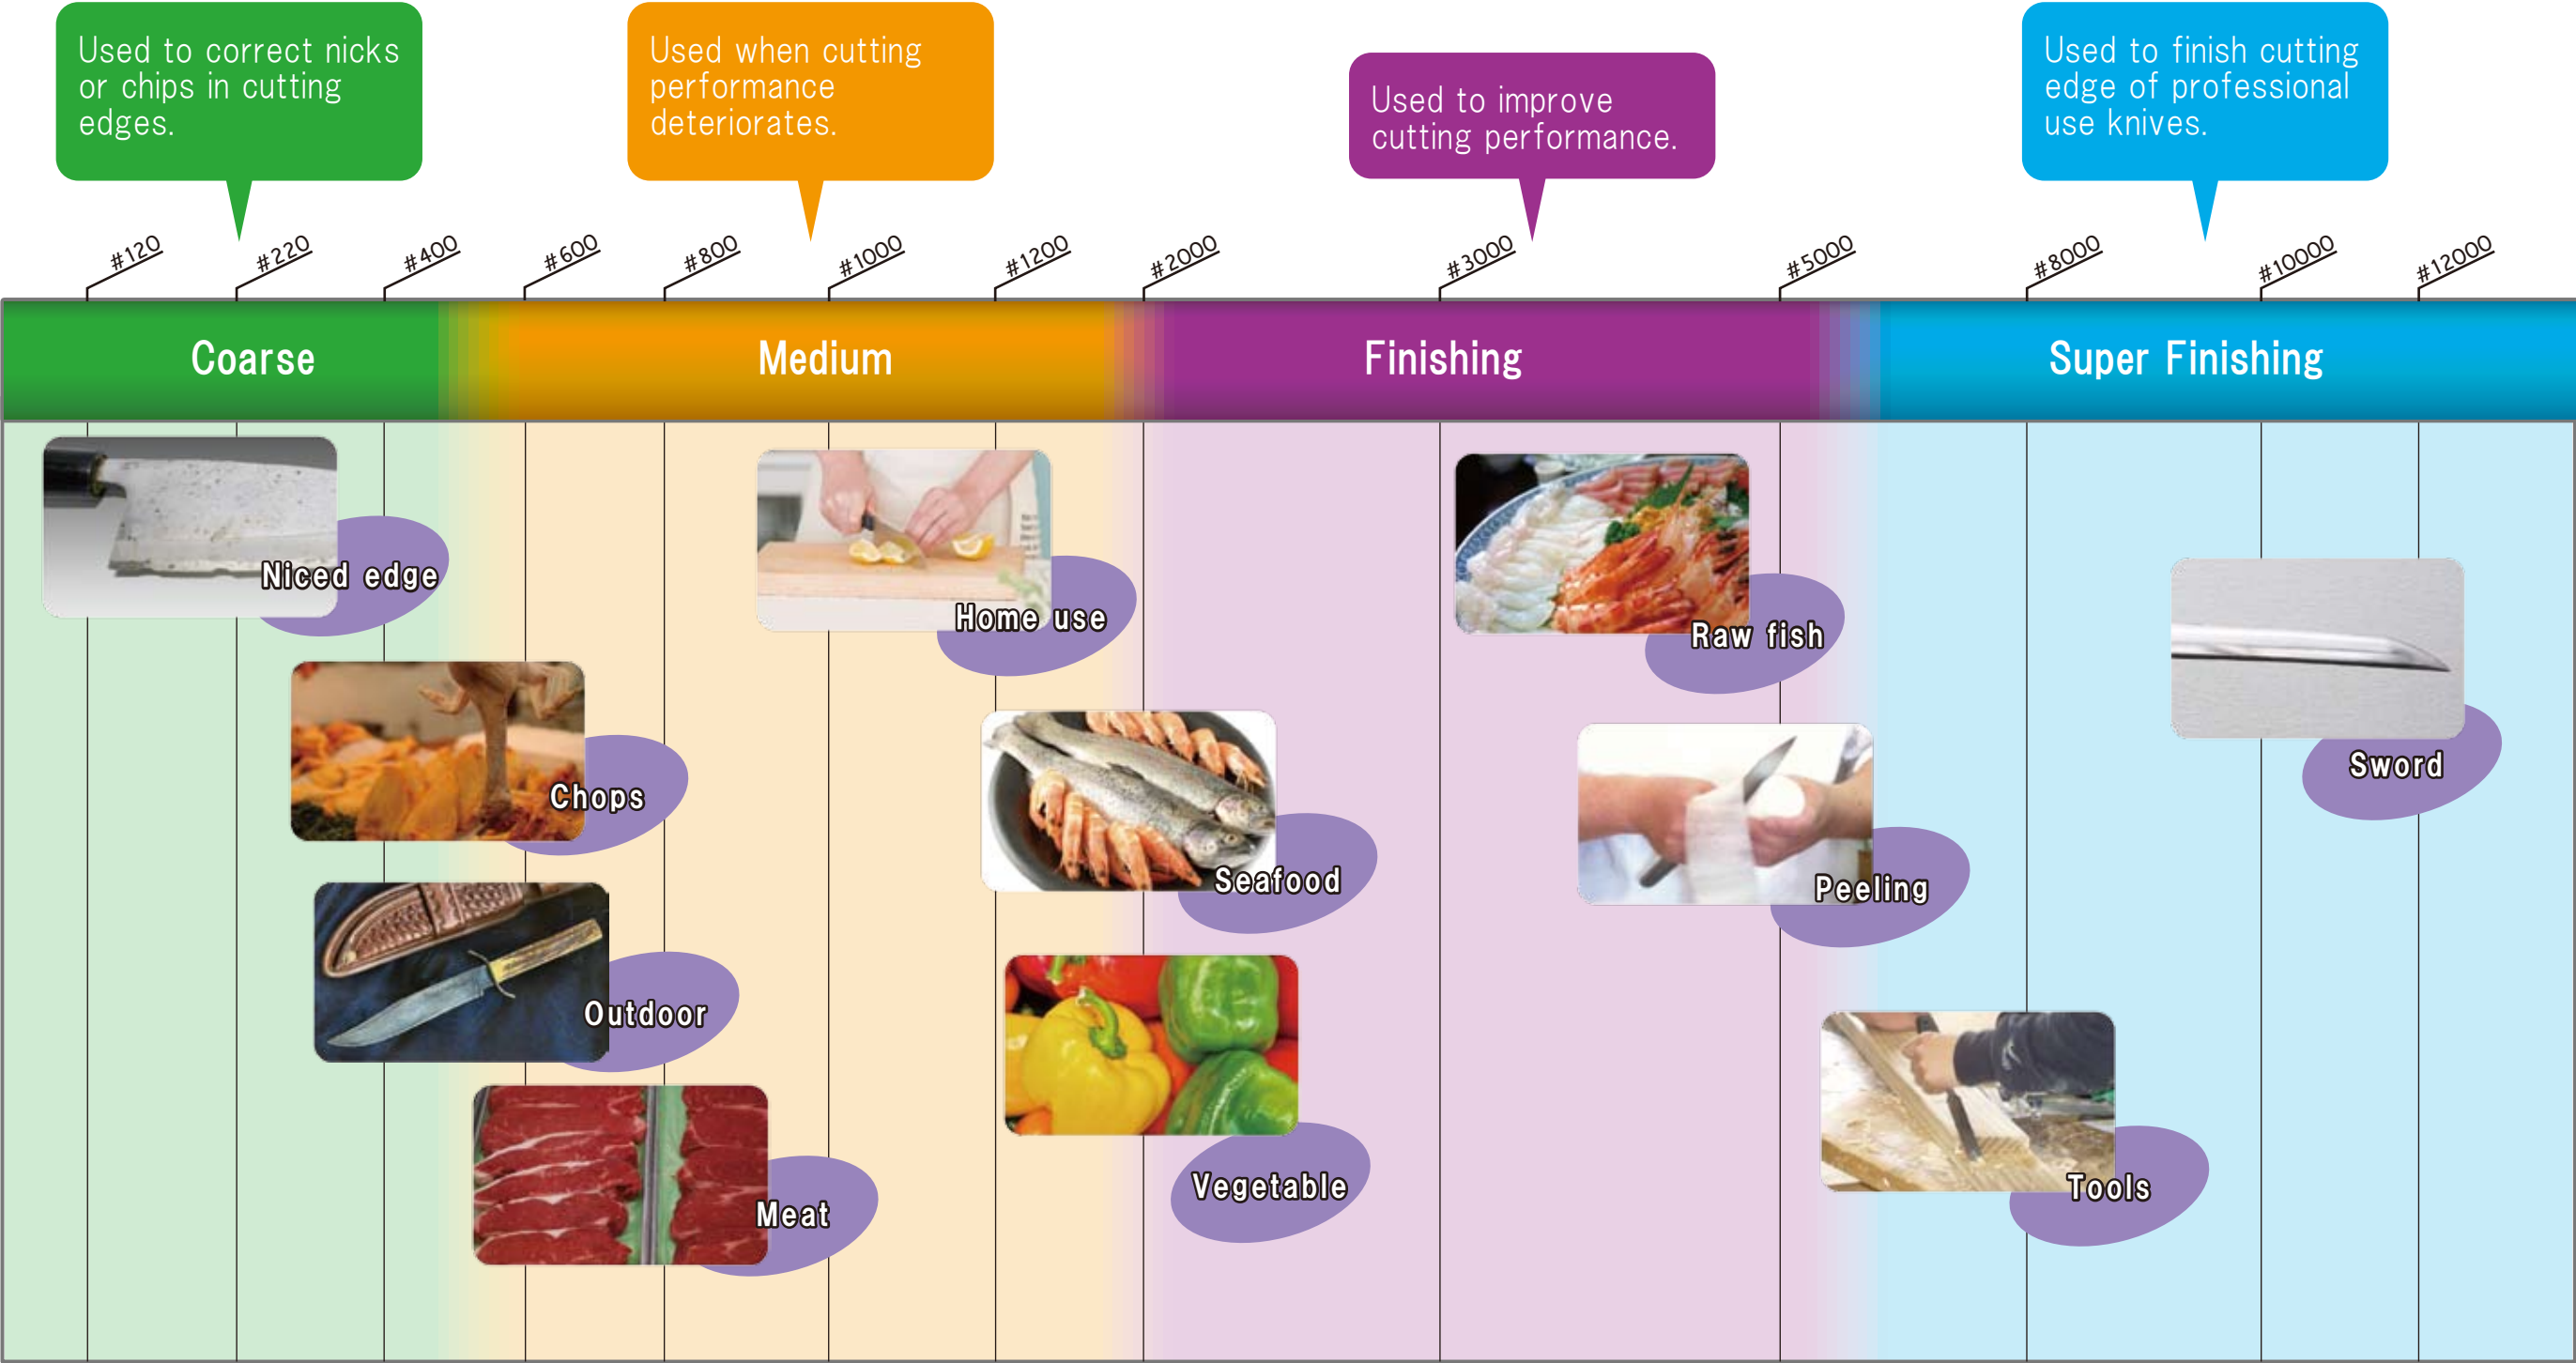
Used to correct nicks or chips in cutting edges.

Used when cutting performance deteriorates.

Used to improve cutting performance.

Used to finish cutting edge of professional use knives.

#120 #220 #400 #600 #800 #1000 #1200 #2000 #3000 #5000 #8000 #10000 #12000

Coarse

Medium

Finishing

Super Finishing

Niced edge

Home use

Raw fish

Chops

Seafood

Peeling

Sword

Outdoor

Vegetable

Meat

Tools